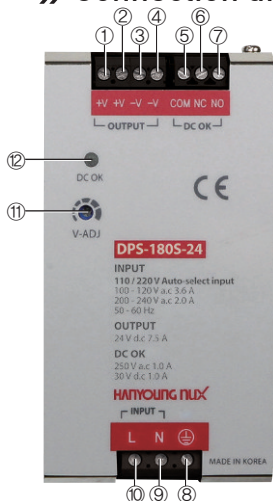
》Connection di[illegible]

①
②
③
④
⑤
⑥
⑦

+V +V −V −V COM NC NO

OUTPUT DC OK

⑫ DC OK

⑪ V-ADJ

CE

DPS-180S-24

INPUT
110 / 220 V Auto-select input
100 - 120 V a.c 3.6 A
200 - 240 V a.c 2.0 A
50 - 60 Hz

OUTPUT
24 V d.c 7.5 A

DC OK
250 V a.c 1.0 A
30 V d.c 1.0 A

HANYOUNG NUX

INPUT

L N ⏚

MADE IN KOREA

⑩ ⑨ ⑧